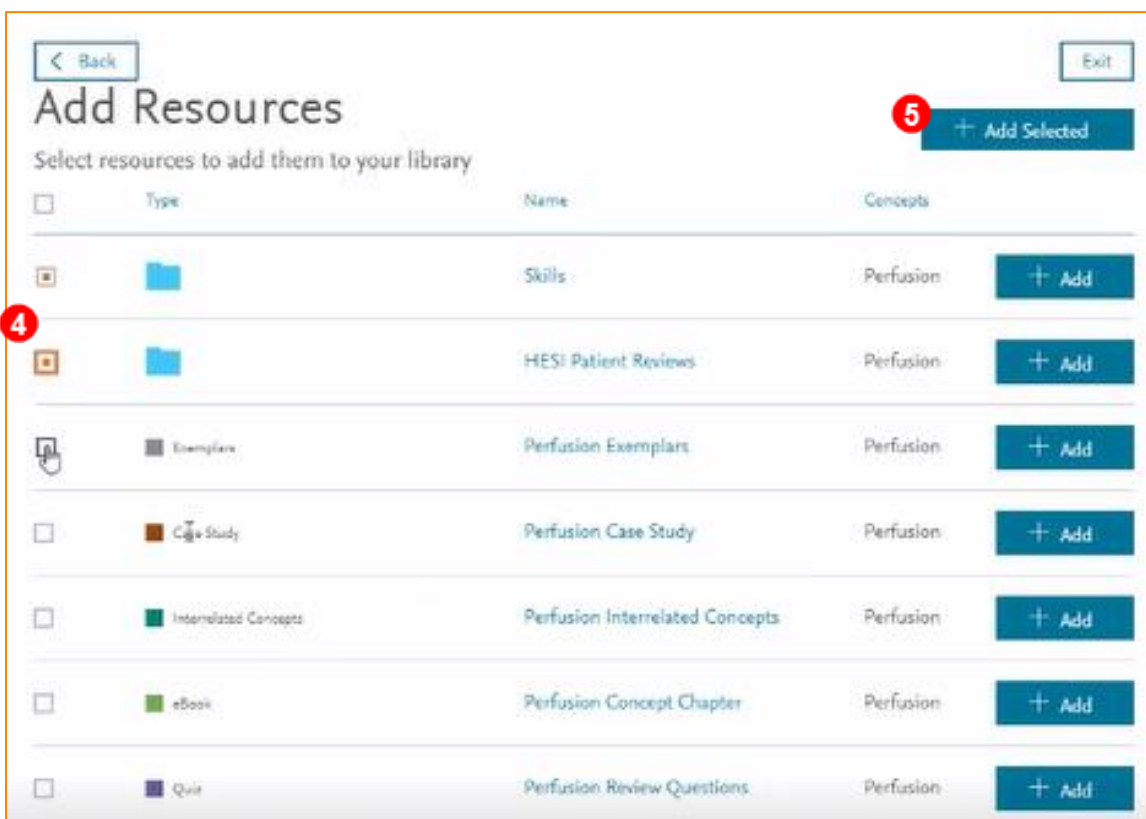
< Back

Exit

Add Resources

5

+ Add Selected

Select resources to add them to your library

| | Type | Name | Concepts | |
|---|---|---|---|---|
| | | Skills | Perfusion | + Add |
| 4 | | HESI Patient Reviews | Perfusion | + Add |
| | Exemplars | Perfusion Exemplars | Perfusion | + Add |
| | Case Study | Perfusion Case Study | Perfusion | + Add |
| | Interrelated Concepts | Perfusion Interrelated Concepts | Perfusion | + Add |
| | eBook | Perfusion Concept Chapter | Perfusion | + Add |
| | Quiz | Perfusion Review Questions | Perfusion | + Add |